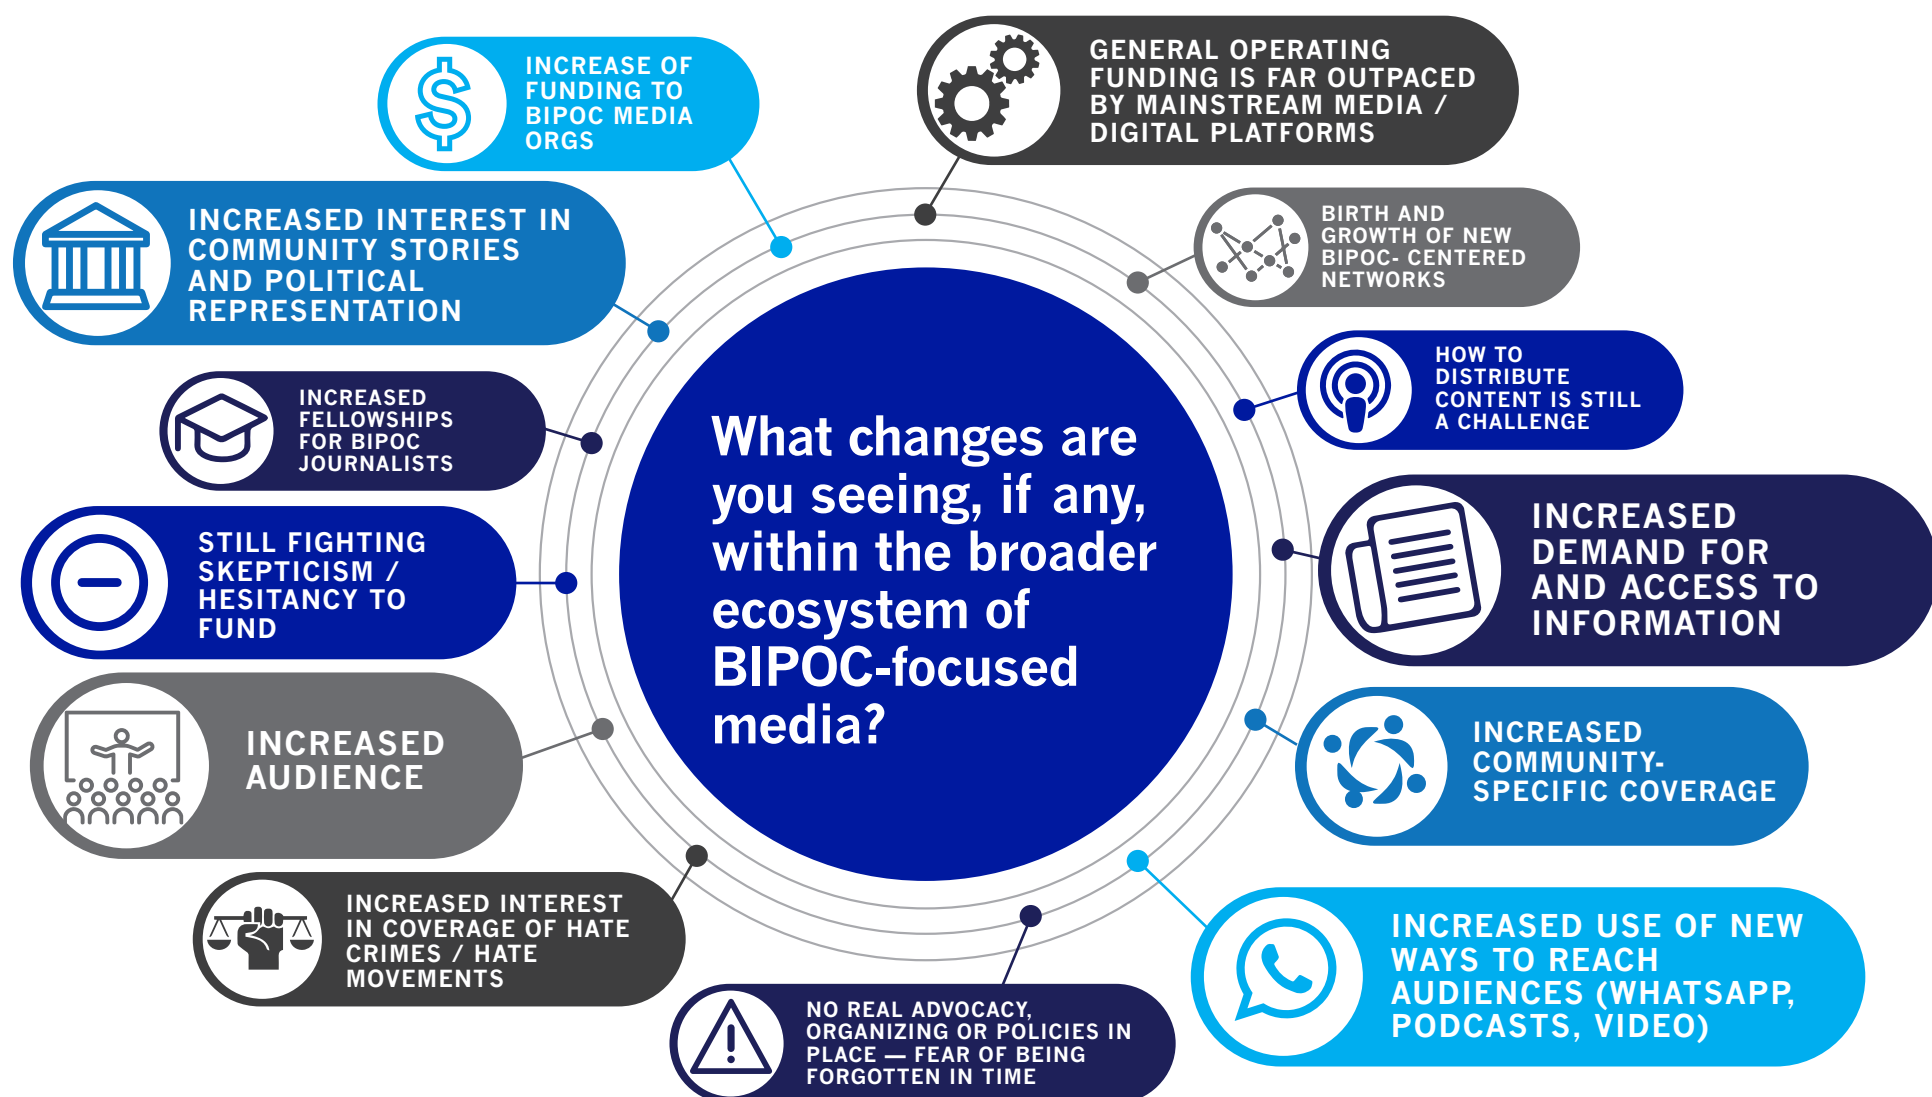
What changes are you seeing, if any, within the broader ecosystem of BIPOC-focused media?

INCREASE OF FUNDING TO BIPOC MEDIA ORGS

GENERAL OPERATING FUNDING IS FAR OUTPACED BY MAINSTREAM MEDIA / DIGITAL PLATFORMS

BIRTH AND GROWTH OF NEW BIPOC- CENTERED NETWORKS

HOW TO DISTRIBUTE CONTENT IS STILL A CHALLENGE

INCREASED DEMAND FOR AND ACCESS TO INFORMATION

INCREASED COMMUNITY-SPECIFIC COVERAGE

INCREASED USE OF NEW WAYS TO REACH AUDIENCES (WHATSAPP, PODCASTS, VIDEO)

NO REAL ADVOCACY, ORGANIZING OR POLICIES IN PLACE — FEAR OF BEING FORGOTTEN IN TIME

INCREASED INTEREST IN COVERAGE OF HATE CRIMES / HATE MOVEMENTS

INCREASED AUDIENCE

STILL FIGHTING SKEPTICISM / HESITANCY TO FUND

INCREASED FELLOWSHIPS FOR BIPOC JOURNALISTS

INCREASED INTEREST IN COMMUNITY STORIES AND POLITICAL REPRESENTATION